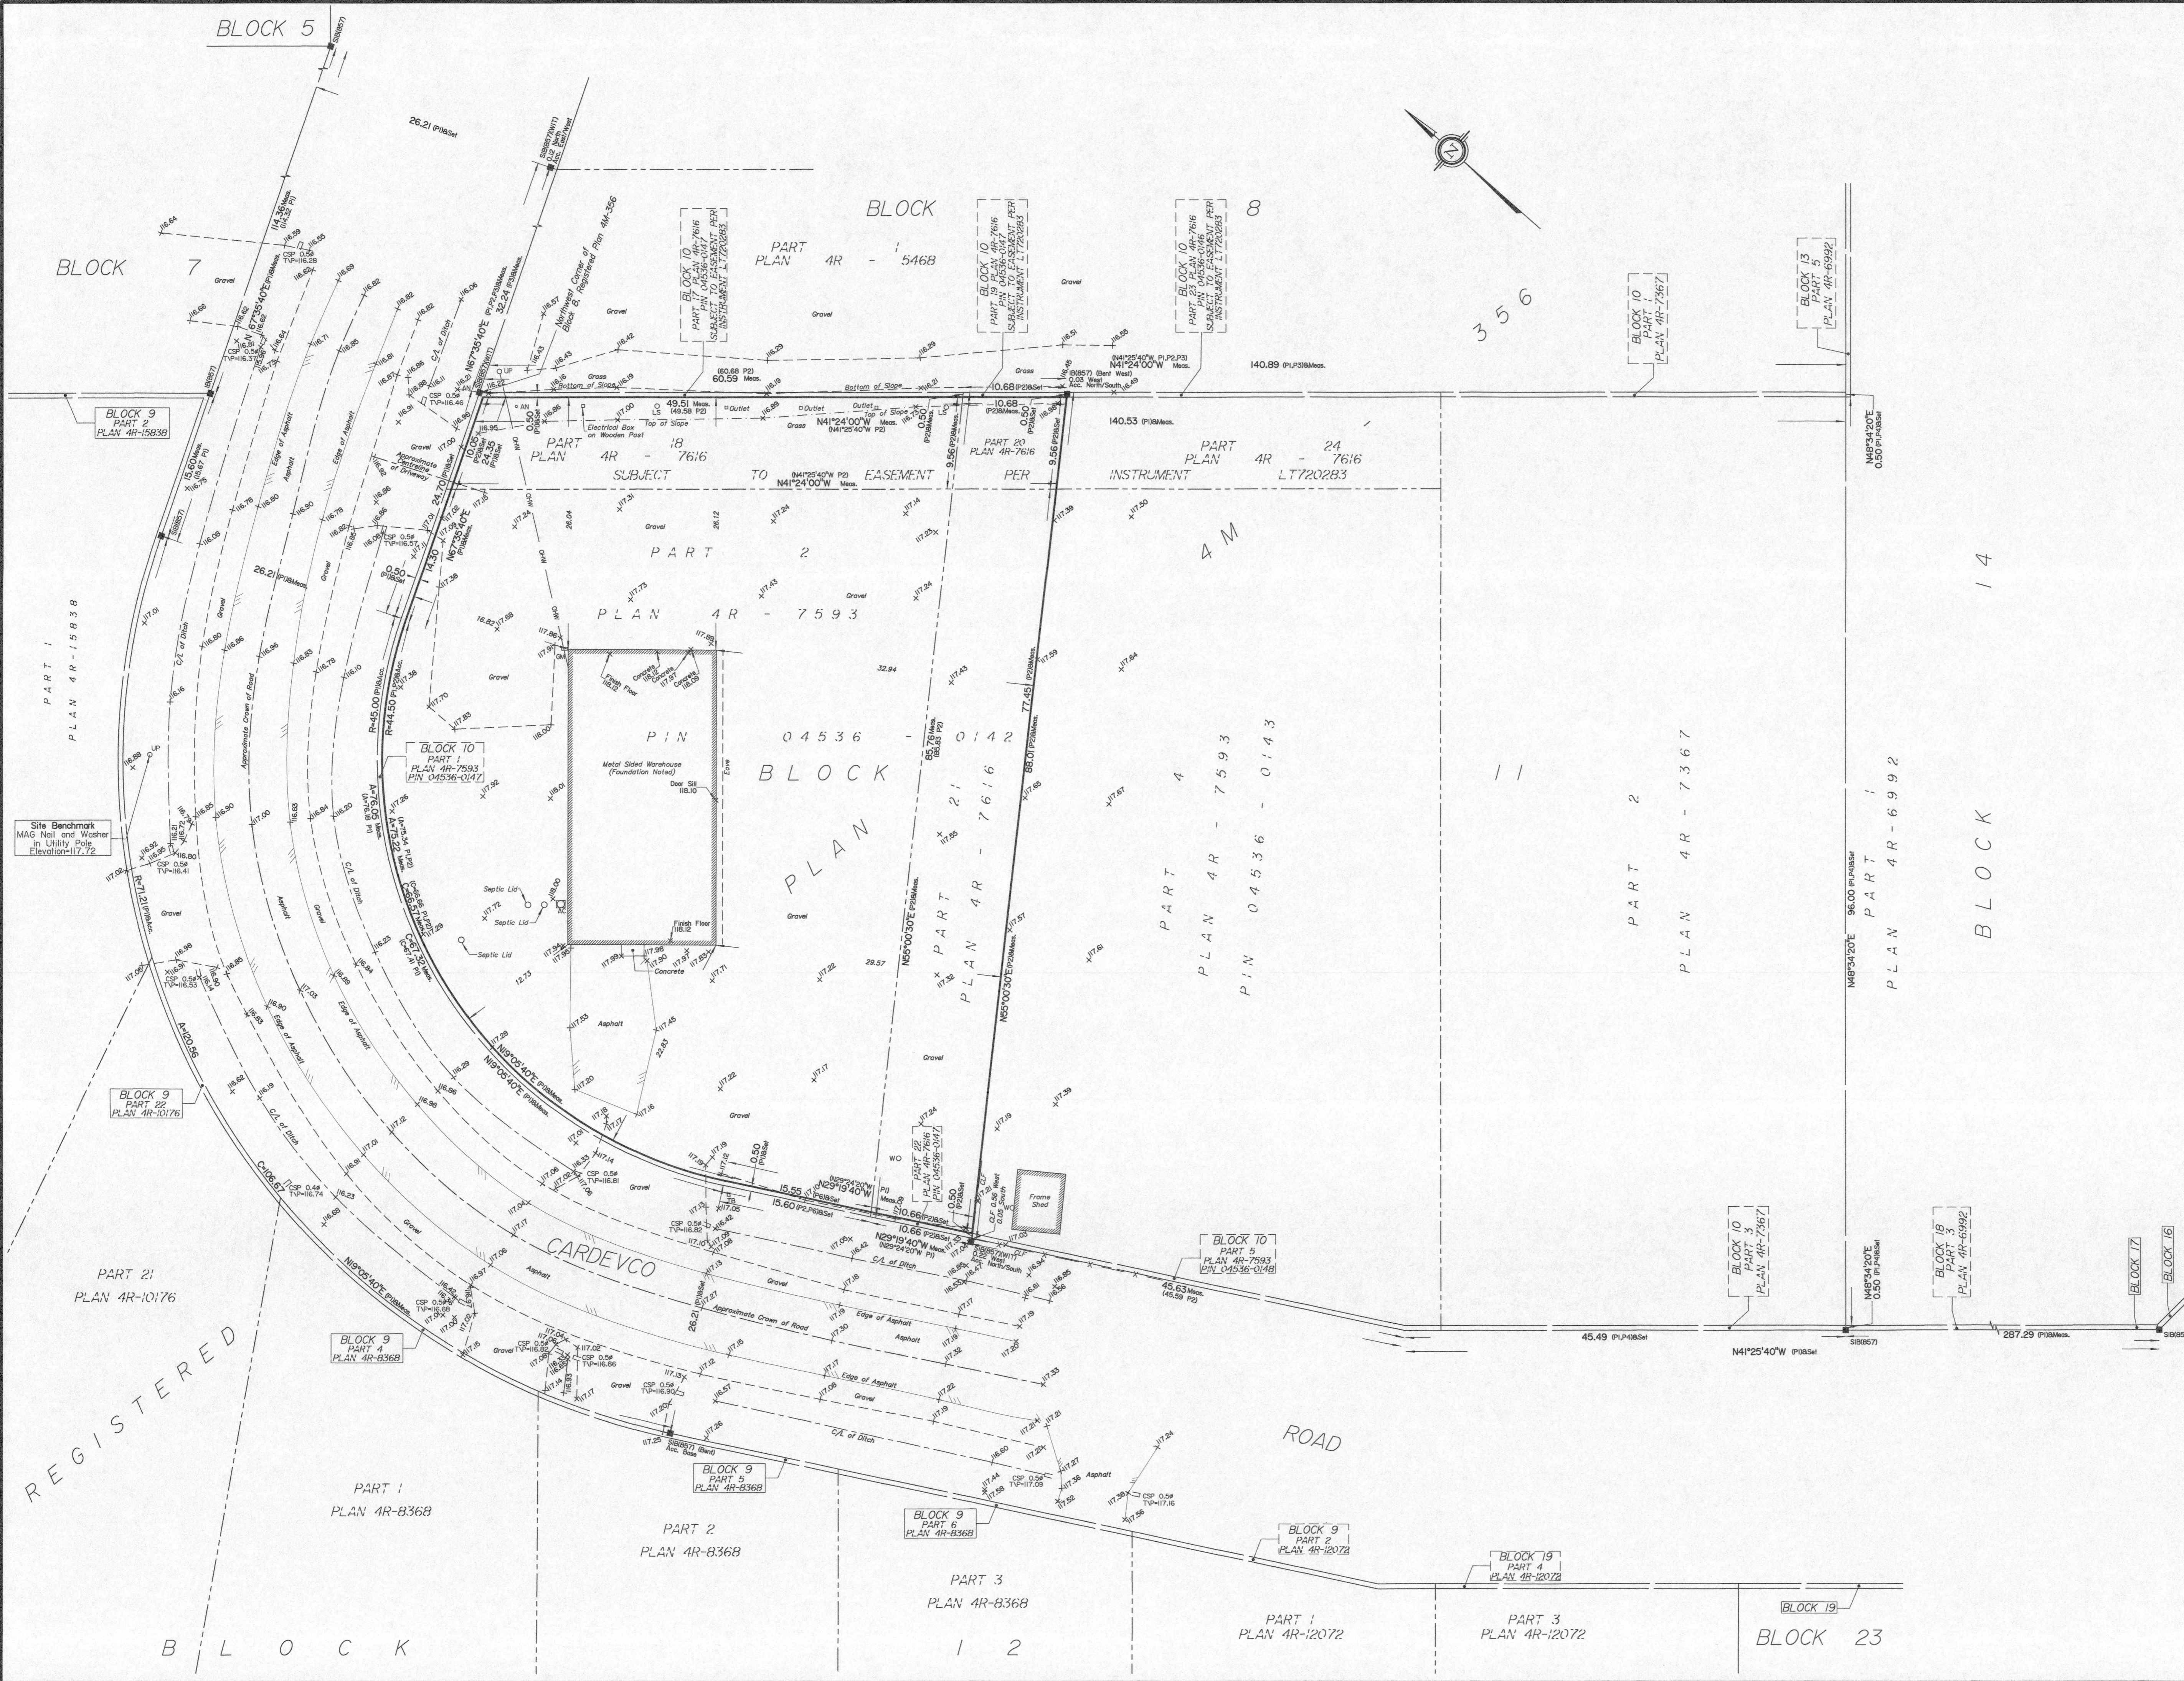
BLOCK 5

BLOCK 7

BLOCK 8

PART
PLAN 4R - 5468

BLOCK 10
PART 17 PLAN 4R-7616
SUBJECT TO EASEMENT PER
INSTRUMENT LT720283

BLOCK 10
PART 19 PLAN 4R-7616
SUBJECT TO EASEMENT PER
INSTRUMENT LT720283

BLOCK 10
PART 23 PLAN 4R-7616
SUBJECT TO EASEMENT PER
INSTRUMENT LT720283

356

BLOCK 10
PART 1
PLAN 4R-7367

BLOCK 13
PART 5
PLAN 4R-6992

26.21 (P1&Set)

Northwest Corner of Block 8, Registered Plan 4M-356

N67°35'40"E

60.59 Meas.
(60.68 P2)

10.68 (P2&Set)

N41°24'00"W Meas.
(N41°25'40"W P1,P2,P3)

140.89 (P1,P3&Meas.)

140.53 (P1&Meas.)

BLOCK 9
PART 2
PLAN 4R-15838

PART 18
PLAN 4R - 7616
SUBJECT TO EASEMENT PER INSTRUMENT LT720283

N41°24'00"W Meas.
(N41°25'40"W P2)

PART 20
PLAN 4R-7616

PART 24
PLAN 4R - 7616

N48°34'20"E
0.50 (P1&Set)

Electrical Box on Wooden Post

Bottom of Slope
Top of Slope
Outlet
Grass
Gravel

PART 2
PLAN 4R - 7593

4M

BLOCK 14

PART 1
PLAN 4R-15838

Approximate Centreline of Driveway

Edge of Asphalt
Approximate Crown of Road
C/L of Ditch
Asphalt

PIN 04536 - 0142

BLOCK

PLAN

Metal Sided Warehouse (Foundation Noted)

Door Sill 118.10

Finish Floor 118.12

Concrete

Septic Lid

BLOCK 10
PART 1
PLAN 4R-7593
PIN 04536-0147

R=45.00

Site Benchmark
MAG Nail and Washer in Utility Pole
Elevation=117.72

R=71.21

PART 21
PLAN 4R - 7616

N55°00'30"E

85.76 Meas.

77.45

88.01

PART 4
PLAN 4R - 7593
PIN 04536 - 0143

11

PART 2
PLAN 4R - 7367

N48°34'20"E

96.00

PART 1
PLAN 4R - 6992

BLOCK 9
PART 22
PLAN 4R-10176

N19°05'40"E

N29°19'40"W

15.55

15.60

10.68

BLOCK 10
PART 22
PLAN 4R-7616
PIN 04536-0147

Frame Shed

BLOCK 10
PART 5
PLAN 4R-7593
PIN 04536-0148

45.63 Meas.
(45.59 P2)

BLOCK 10
PART 3
PLAN 4R-7367

N48°34'20"E
0.50

BLOCK 18
PART 3
PLAN 4R-6992

BLOCK 17

BLOCK 16

45.49 (P1,P4&Set)

N41°25'40"W (P1&Set)

287.29 (P1&Meas.)

CARDEVCO

ROAD

PART 21
PLAN 4R-10176

BLOCK 9
PART 4
PLAN 4R-8368

REGISTERED

BLOCK 9
PART 5
PLAN 4R-8368

BLOCK 9
PART 6
PLAN 4R-8368

BLOCK 9
PART 2
PLAN 4R-12072

BLOCK 19
PART 4
PLAN 4R-12072

BLOCK 19

PART 1
PLAN 4R-8368

PART 2
PLAN 4R-8368

PART 3
PLAN 4R-8368

PART 1
PLAN 4R-12072

PART 3
PLAN 4R-12072

BLOCK 23

B L O C K     1 2